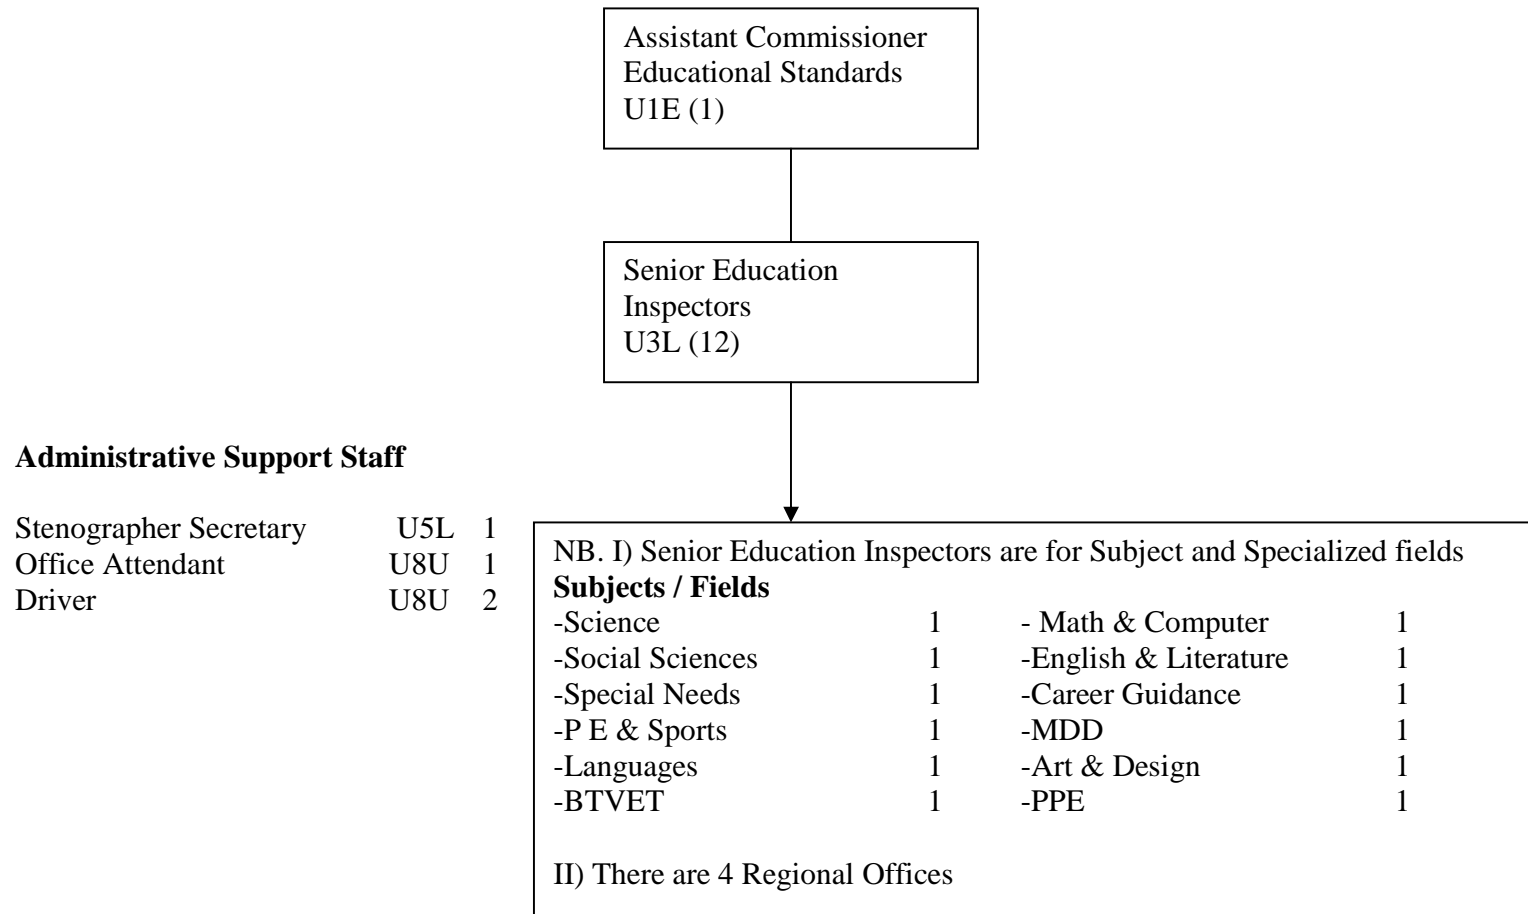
Assistant Commissioner Educational Standards U1E (1)

Senior Education Inspectors U3L (12)

**Administrative Support Staff**

| | | |
|---|---|---|
| Stenographer Secretary | U5L | 1 |
| Office Attendant | U8U | 1 |
| Driver | U8U | 2 |

NB. I) Senior Education Inspectors are for Subject and Specialized fields

**Subjects / Fields**

| | | | |
|---|---|---|---|
| -Science | 1 | - Math & Computer | 1 |
| -Social Sciences | 1 | -English & Literature | 1 |
| -Special Needs | 1 | -Career Guidance | 1 |
| -P E & Sports | 1 | -MDD | 1 |
| -Languages | 1 | -Art & Design | 1 |
| -BTVET | 1 | -PPE | 1 |

II) There are 4 Regional Offices